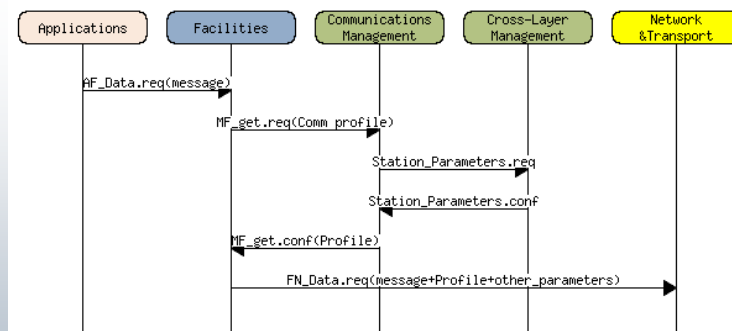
Applications

Facilities

Communications Management

Cross-Layer Management

Network &Transport

AF_Data.req(message)

MF_get.req(Comm profile)

Station_Parameters.req

Station_Parameters.conf

MF_get.conf(Profile)

FN_Data.req(message+Profile+other_parameters)